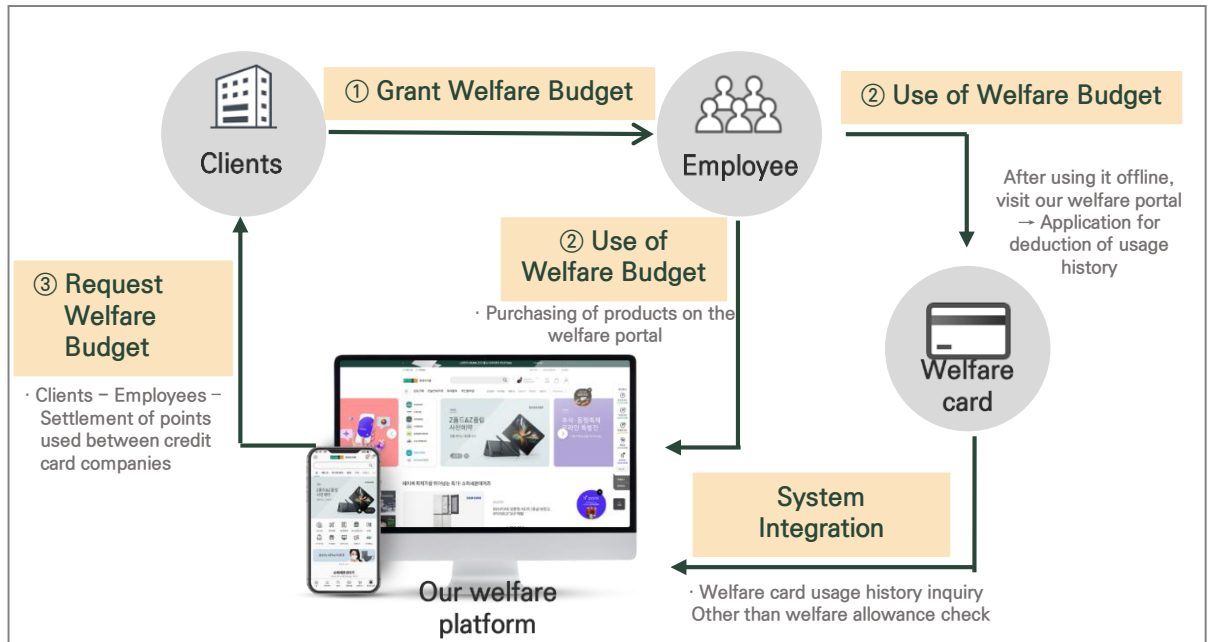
Clients

① Grant Welfare Budget

Employee

② Use of Welfare Budget

After using it offline, visit our welfare portal → Application for deduction of usage history

Welfare card

② Use of Welfare Budget

· Purchasing of products on the welfare portal

③ Request Welfare Budget

· Clients – Employees – Settlement of points used between credit card companies

System Integration

· Welfare card usage history inquiry Other than welfare allowance check

Our welfare platform